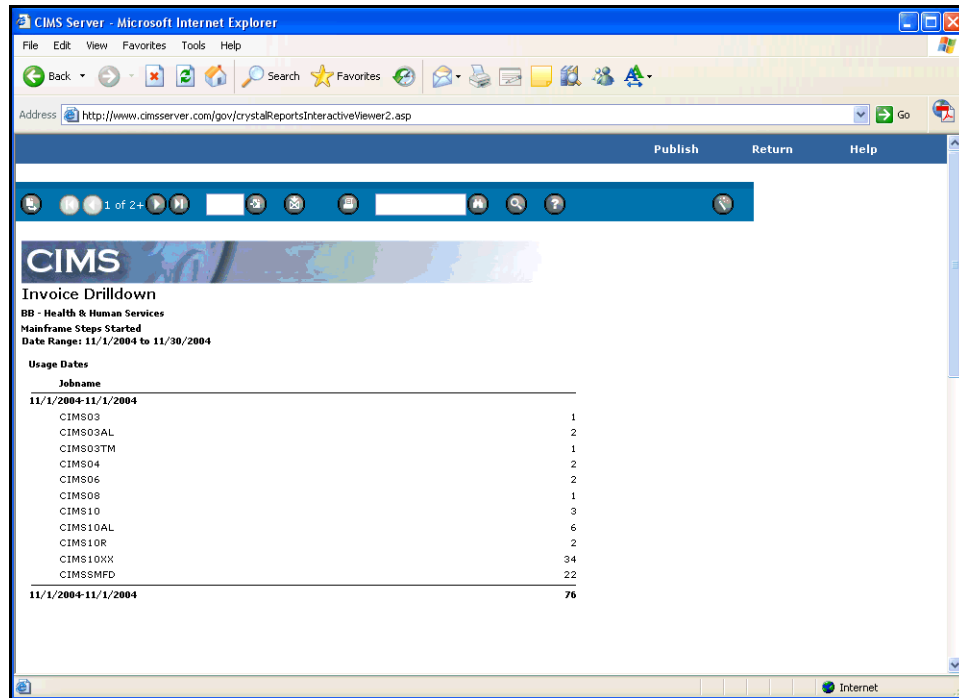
CIMS Server - Microsoft Internet Explorer

File Edit View Favorites Tools Help

Back Search Favorites

Address http://www.cimsserver.com/gov/crystalReportsInteractiveViewer2.asp Go

Publish Return Help

1 of 2+

CIMS

Invoice Drilldown

BB - Health & Human Services

Mainframe Steps Started

Date Range: 11/1/2004 to 11/30/2004

Usage Dates

Jobname

11/1/2004-11/1/2004

| | |
|---|---|
| CIMS03 | 1 |
| CIMS03AL | 2 |
| CIMS03TM | 1 |
| CIMS04 | 2 |
| CIMS06 | 2 |
| CIMS08 | 1 |
| CIMS10 | 3 |
| CIMS10AL | 6 |
| CIMS10R | 2 |
| CIMS10XX | 34 |
| CIMSSMFD | 22 |

11/1/2004-11/1/2004 76

Internet